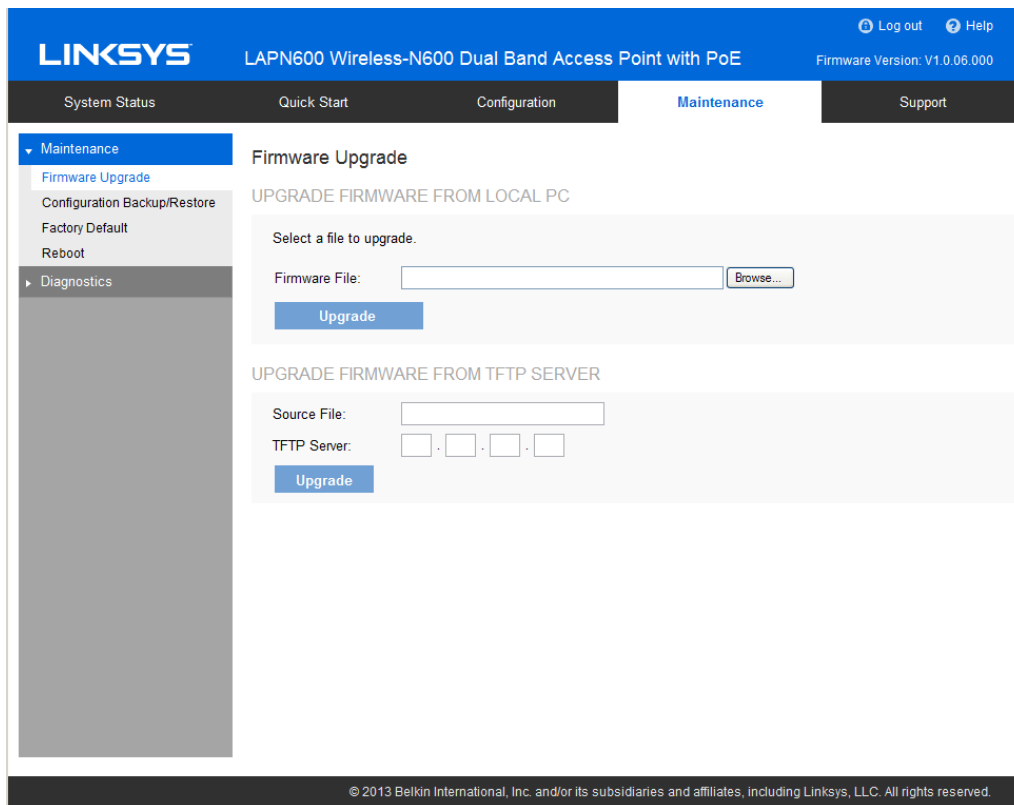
Log out Help

LINKSYS LAPN600 Wireless-N600 Dual Band Access Point with PoE Firmware Version: V1.0.06.000

System Status Quick Start Configuration Maintenance Support

Maintenance
Firmware Upgrade
Configuration Backup/Restore
Factory Default
Reboot
Diagnostics

Firmware Upgrade

UPGRADE FIRMWARE FROM LOCAL PC

Select a file to upgrade.

Firmware File: Browse...

Upgrade

UPGRADE FIRMWARE FROM TFTP SERVER

Source File:

TFTP Server: . . .

Upgrade

© 2013 Belkin International, Inc. and/or its subsidiaries and affiliates, including Linksys, LLC. All rights reserved.